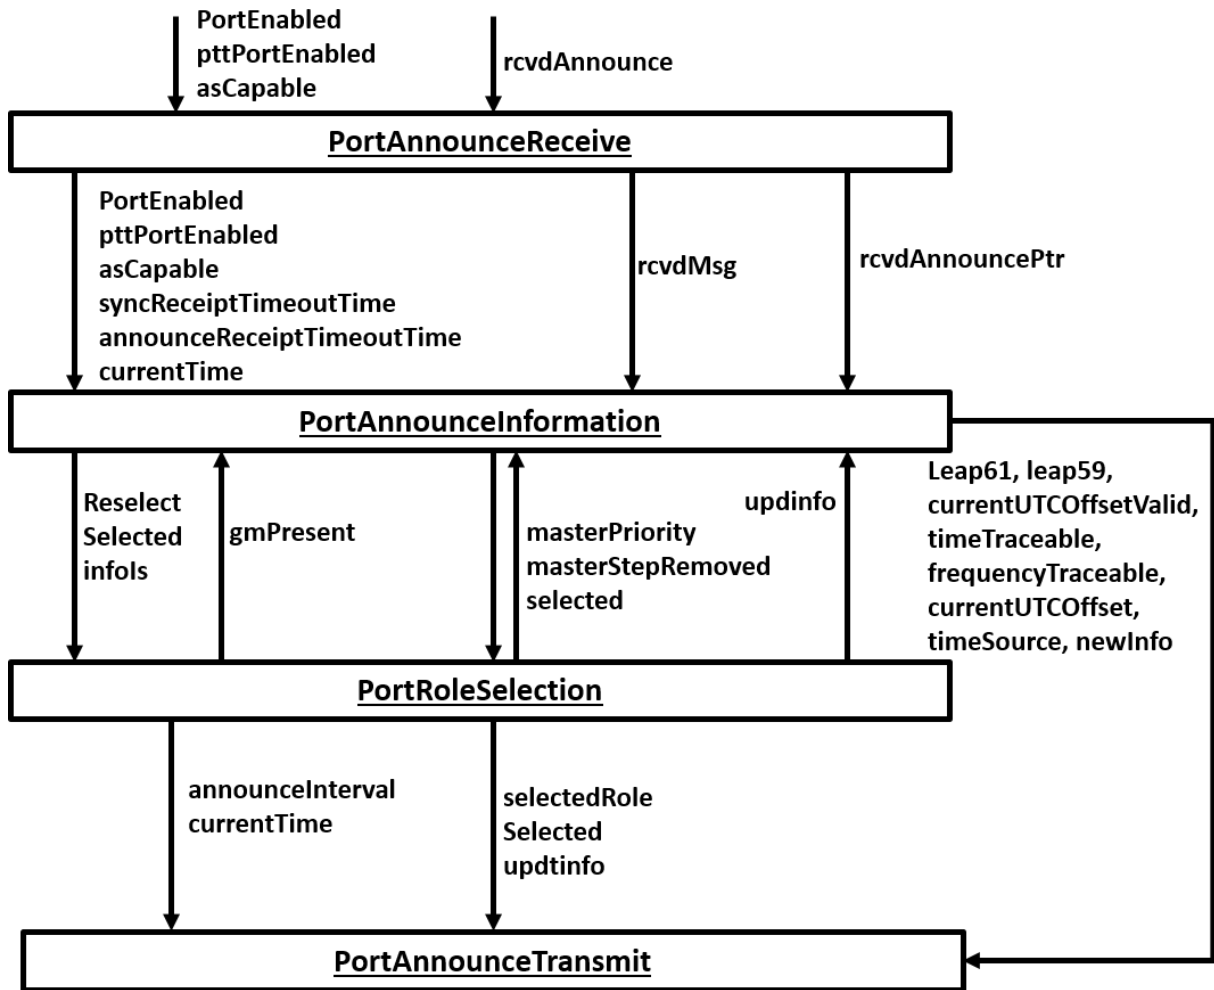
PortEnabled
pttPortEnabled
asCapable

rcvdAnnounce

PortAnnounceReceive

PortEnabled
pttPortEnabled
asCapable
syncReceiptTimeoutTime
announceReceiptTimeoutTime
currentTime

rcvdMsg

rcvdAnnouncePtr

PortAnnounceInformation

Reselect
Selected
infoIs

gmPresent

masterPriority
masterStepRemoved
selected

updinfo

Leap61, leap59, currentUTCOffsetValid, timeTraceable, frequencyTraceable, currentUTCOffset, timeSource, newInfo

PortRoleSelection

announceInterval
currentTime

selectedRole
Selected
updtinfo

PortAnnounceTransmit